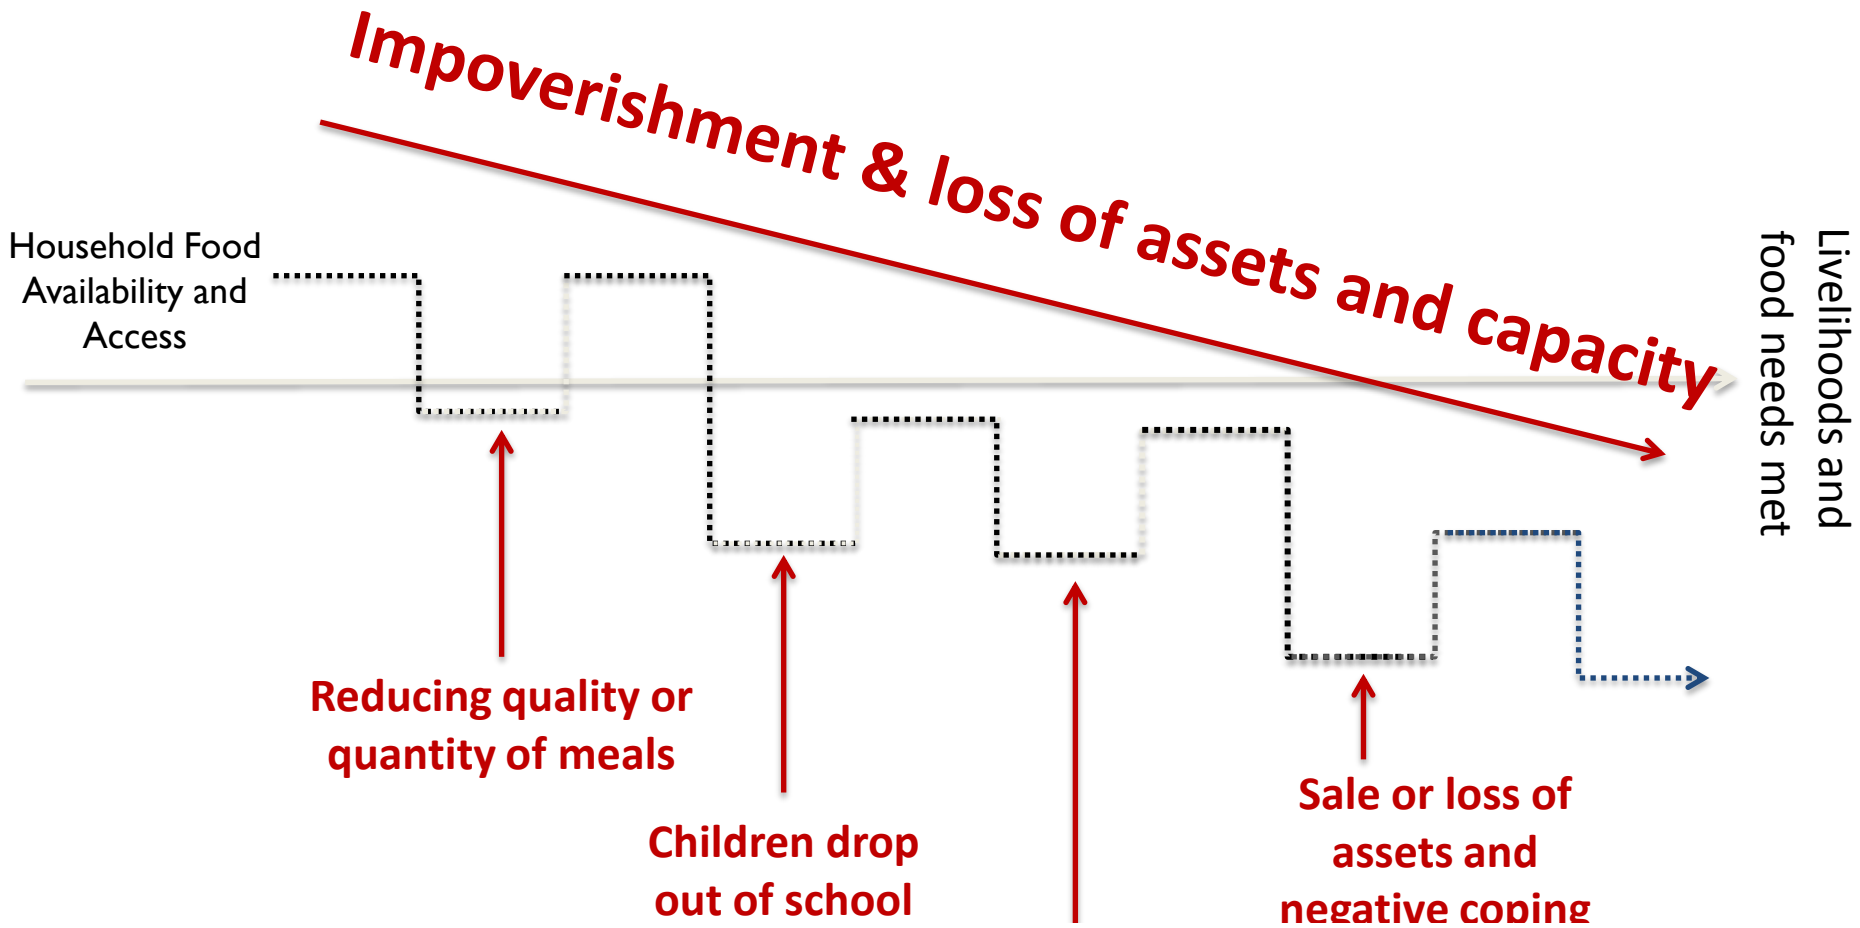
Impoverishment & loss of assets and capacity

Household Food Availability and Access

Livelihoods and food needs met

Reducing quality or quantity of meals

Children drop out of school

Sale or loss of assets and negative coping